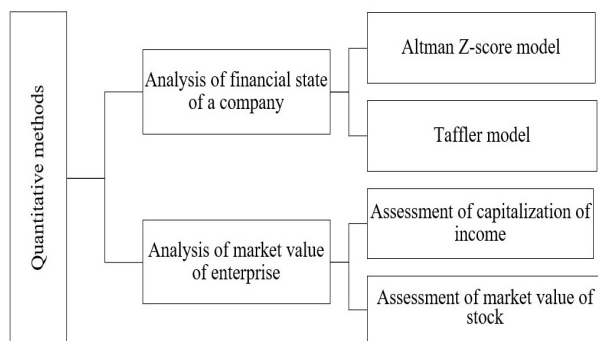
Quantitative methods

Analysis of financial state of a company

Altman Z-score model

Taffler model

Analysis of market value of enterprise

Assessment of capitalization of income

Assessment of market value of stock